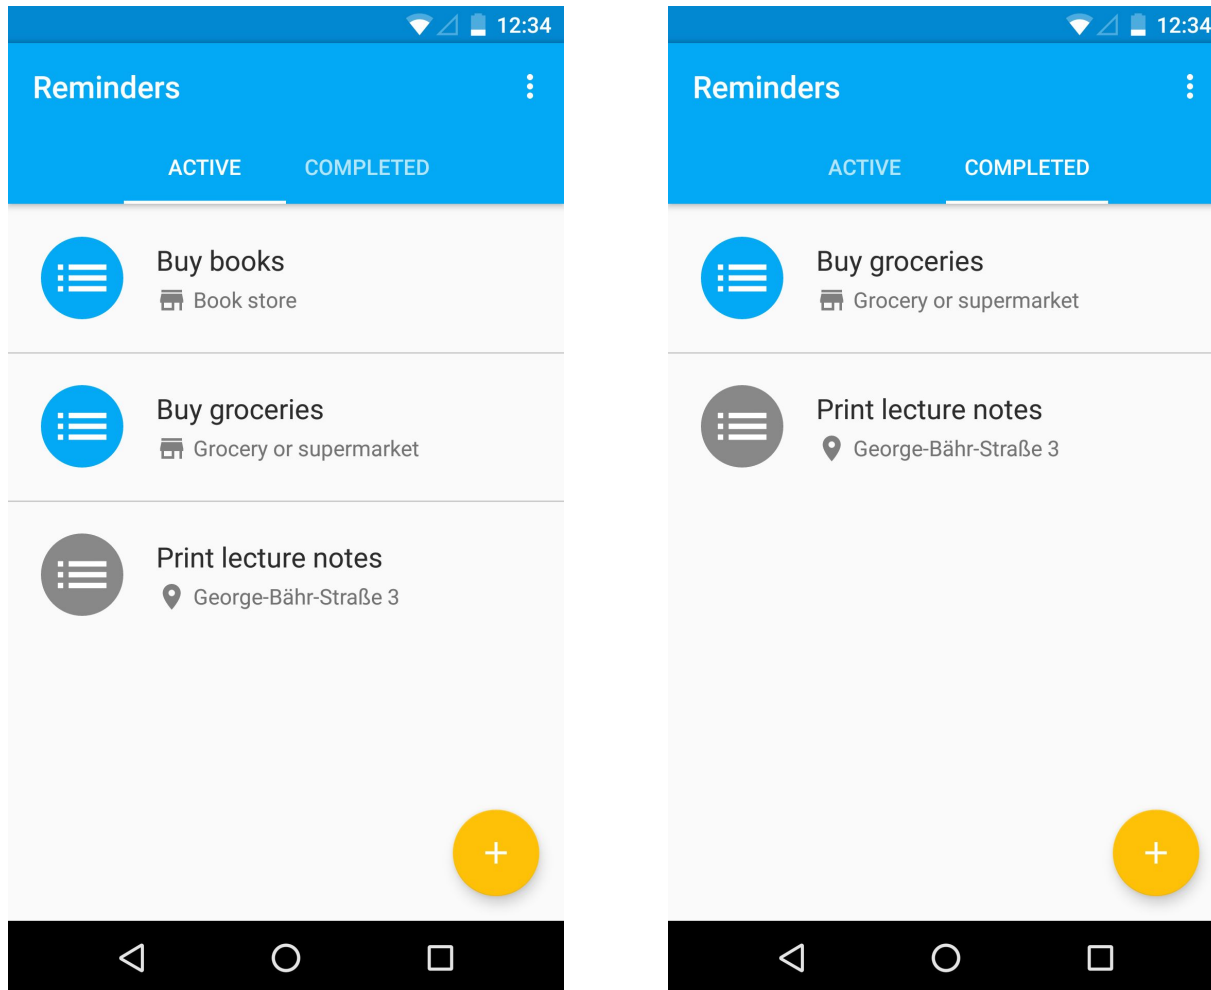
12:34

Reminders

ACTIVE COMPLETED

Buy books
Book store

Buy groceries
Grocery or supermarket

Print lecture notes
George-Bähr-Straße 3

+

12:34

Reminders

ACTIVE COMPLETED

Buy groceries
Grocery or supermarket

Print lecture notes
George-Bähr-Straße 3

+